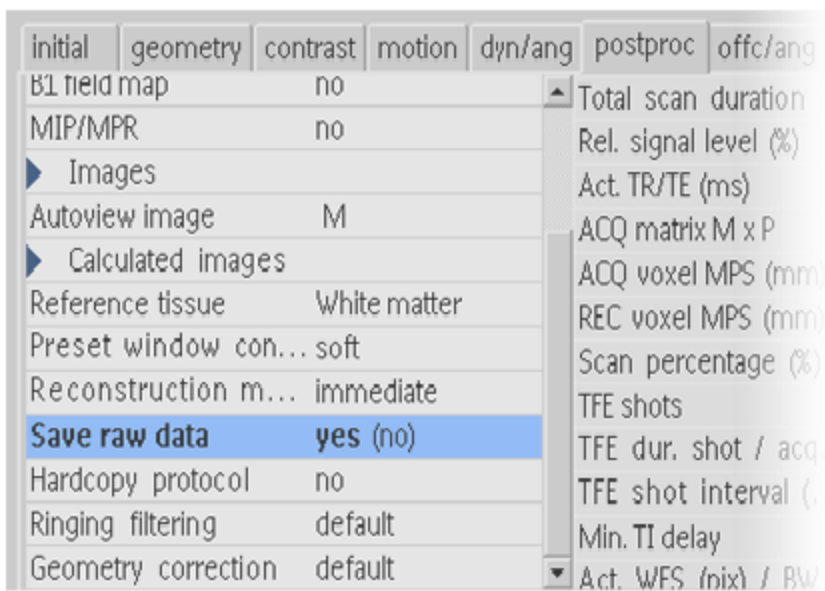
initial geometry contrast motion dyn/ang postproc offc/ang

| | |
|---|---|
| B1 field map | no |
| MIP/MPR | no |
| Images | |
| Autoview image | M |
| Calculated images | |
| Reference tissue | White matter |
| Preset window con... | soft |
| Reconstruction m... | immediate |
| Save raw data | yes (no) |
| Hardcopy protocol | no |
| Ringing filtering | default |
| Geometry correction | default |

Total scan duration
Rel. signal level (%)
Act. TR/TE (ms)
ACQ matrix M x P
ACQ voxel MPS (mm
REC voxel MPS (mm
Scan percentage (%)
TFE shots
TFE dur. shot / acq
TFE shot interval (
Min. TI delay
Act. WFS (pix) / BW